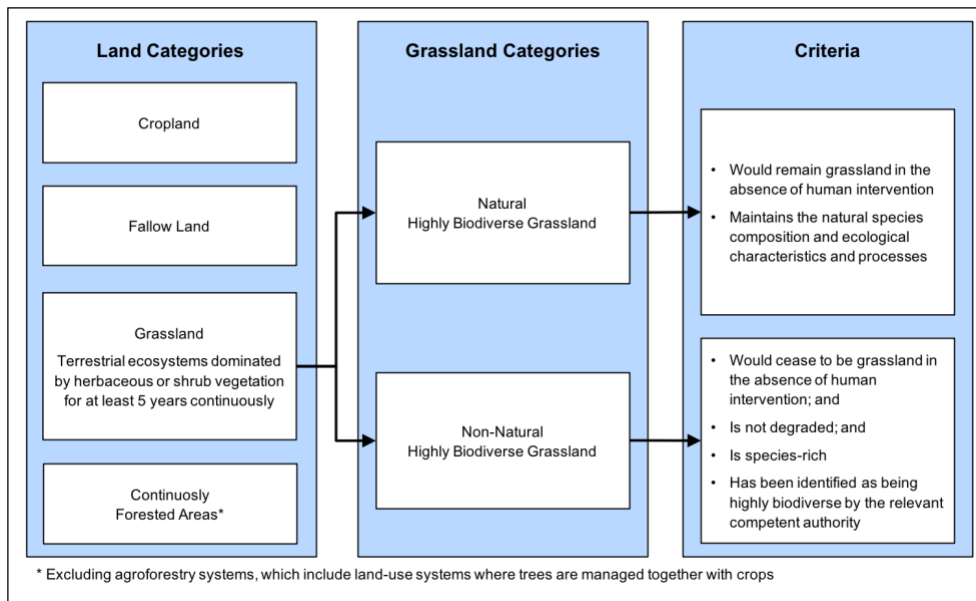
Land Categories

Cropland

Fallow Land

Grassland
Terrestrial ecosystems dominated by herbaceous or shrub vegetation for at least 5 years continuously

Continuosly Forested Areas*

Grassland Categories

Natural
Highly Biodiverse Grassland

Non-Natural
Highly Biodiverse Grassland

Criteria

• Would remain grassland in the absence of human intervention
• Maintains the natural species composition and ecological characteristics and processes

• Would cease to be grassland in the absence of human intervention; and
• Is not degraded; and
• Is species-rich
• Has been identified as being highly biodiverse by the relevant competent authority

* Excluding agroforestry systems, which include land-use systems where trees are managed together with crops